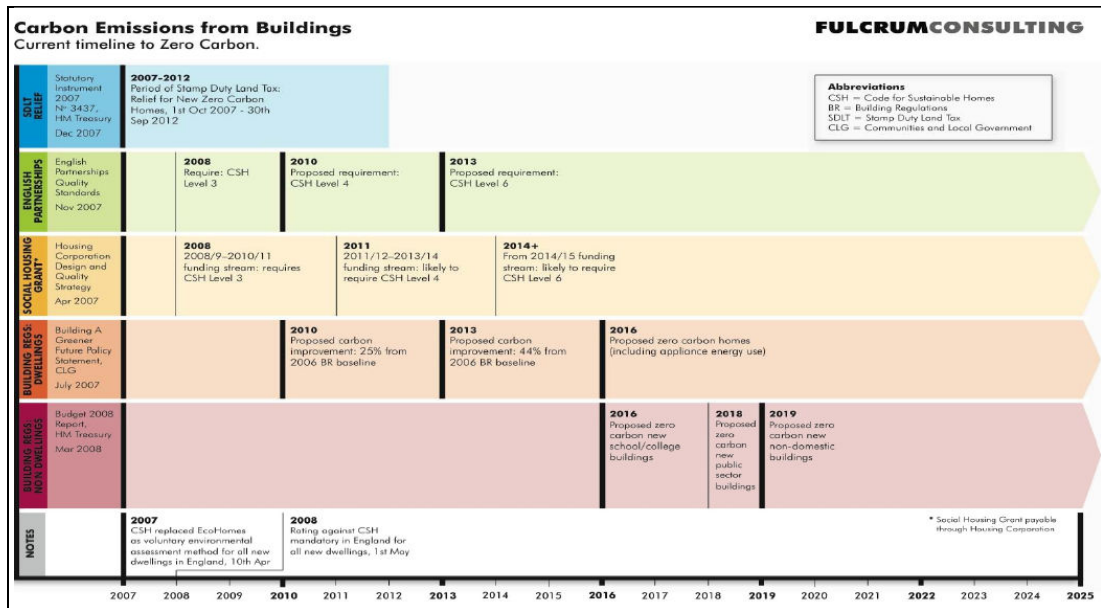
**Carbon Emissions from Buildings**
Current timeline to Zero Carbon.

**FULCRUMCONSULTING**

SDLT RELIEF

Statutory Instrument 2007 Nº 3437, HM Treasury Dec 2007

**2007-2012**
Period of Stamp Duty Land Tax: Relief for New Zero Carbon Homes, 1st Oct 2007 - 30th Sep 2012

**Abbreviations**
CSH = Code for Sustainable Homes
BR = Building Regulations
SDLT = Stamp Duty Land Tax
CLG = Communities and Local Government

ENGLISH PARTNERSHIPS

English Partnerships Quality Standards Nov 2007

**2008**
Require: CSH Level 3

**2010**
Proposed requirement: CSH Level 4

**2013**
Proposed requirement: CSH Level 6

SOCIAL HOUSING GRANT*

Housing Corporation Design and Quality Strategy Apr 2007

**2008**
2008/9–2010/11 funding stream: requires CSH Level 3

**2011**
2011/12–2013/14 funding stream: likely to require CSH Level 4

**2014+**
From 2014/15 funding stream: likely to require CSH Level 6

BUILDING REGS: DWELLINGS

Building A Greener Future Policy Statement, CLG July 2007

**2010**
Proposed carbon improvement: 25% from 2006 BR baseline

**2013**
Proposed carbon improvement: 44% from 2006 BR baseline

**2016**
Proposed zero carbon homes (including appliance energy use)

BUILDING REGS: NON DWELLINGS

Budget 2008 Report, HM Treasury Mar 2008

**2016**
Proposed zero carbon new school/college buildings

**2018**
Proposed zero carbon new public sector buildings

**2019**
Proposed zero carbon new non-domestic buildings

NOTES

**2007**
CSH replaced EcoHomes as voluntary environmental assessment method for all new dwellings in England, 10th Apr

**2008**
Rating against CSH mandatory in England for all new dwellings, 1st May

* Social Housing Grant payable through Housing Corporation

2007 2008 2009 **2010** 2011 2012 **2013** 2014 2015 **2016** 2017 2018 **2019** 2020 2021 **2022** 2023 2024 **2025**